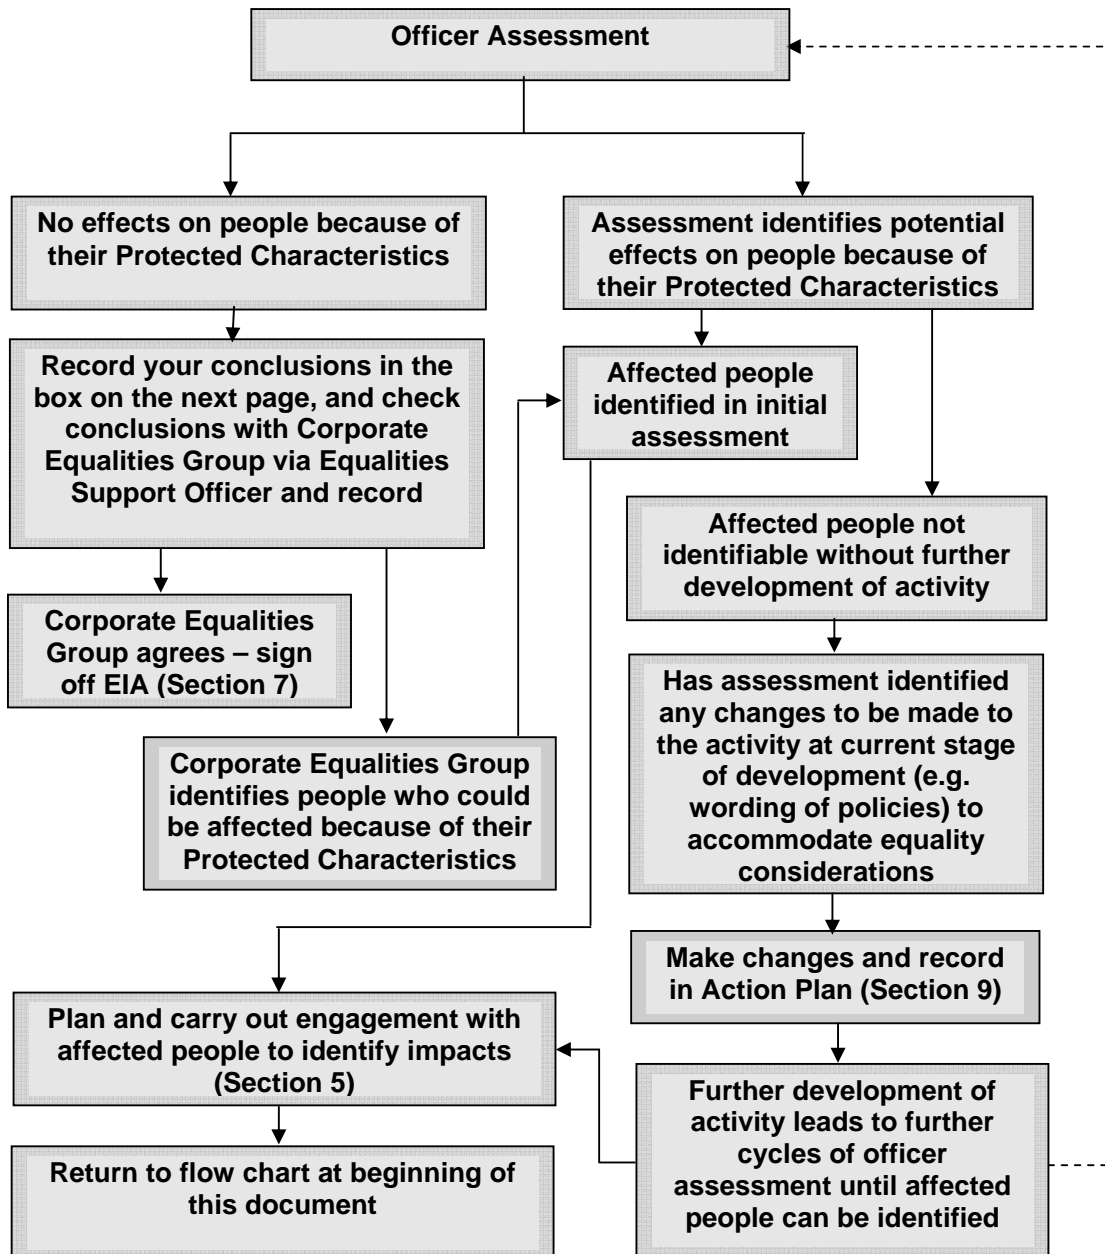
Officer Assessment

No effects on people because of their Protected Characteristics

Assessment identifies potential effects on people because of their Protected Characteristics

Record your conclusions in the box on the next page, and check conclusions with Corporate Equalities Group via Equalities Support Officer and record

Affected people identified in initial assessment

Affected people not identifiable without further development of activity

Corporate Equalities Group agrees – sign off EIA (Section 7)

Has assessment identified any changes to be made to the activity at current stage of development (e.g. wording of policies) to accommodate equality considerations

Corporate Equalities Group identifies people who could be affected because of their Protected Characteristics

Make changes and record in Action Plan (Section 9)

Plan and carry out engagement with affected people to identify impacts (Section 5)

Further development of activity leads to further cycles of officer assessment until affected people can be identified

Return to flow chart at beginning of this document